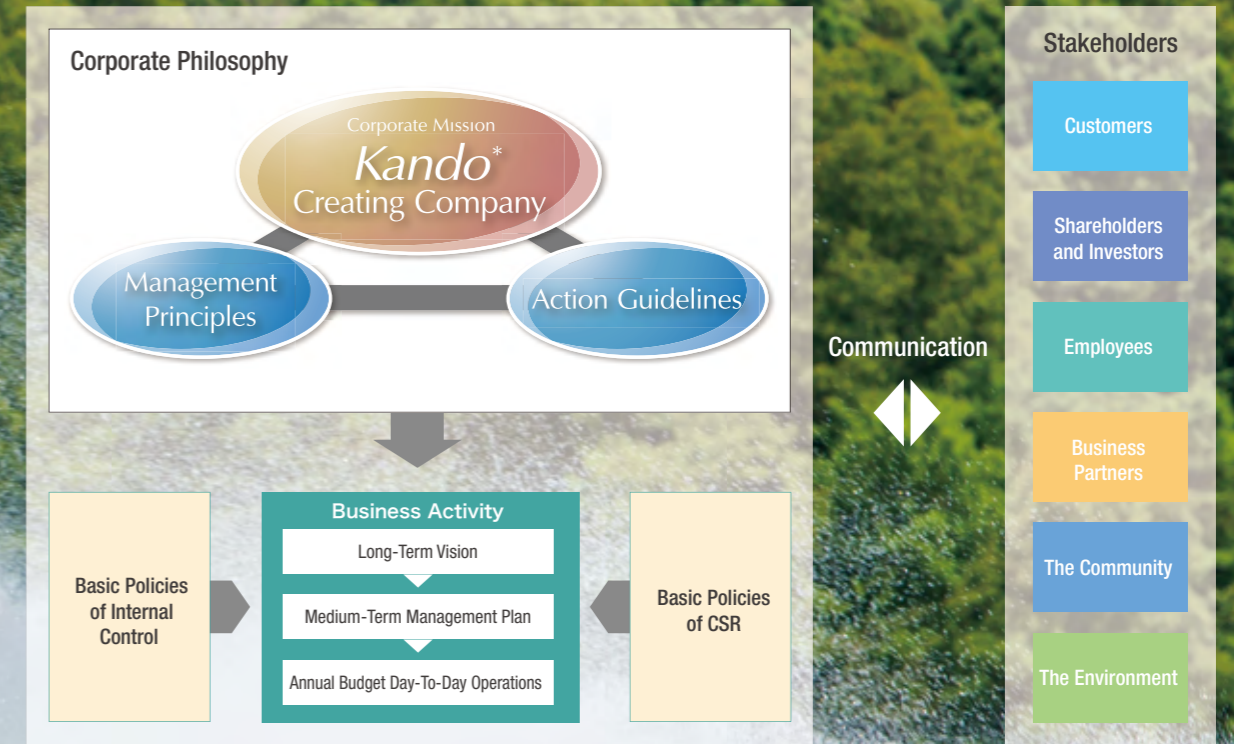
Corporate Philosophy

Corporate Mission
Kando*
Creating Company

Management Principles

Action Guidelines

Basic Policies of Internal Control

Business Activity

Long-Term Vision

Medium-Term Management Plan

Annual Budget Day-To-Day Operations

Basic Policies of CSR

Communication

Stakeholders

Customers

Shareholders and Investors

Employees

Business Partners

The Community

The Environment